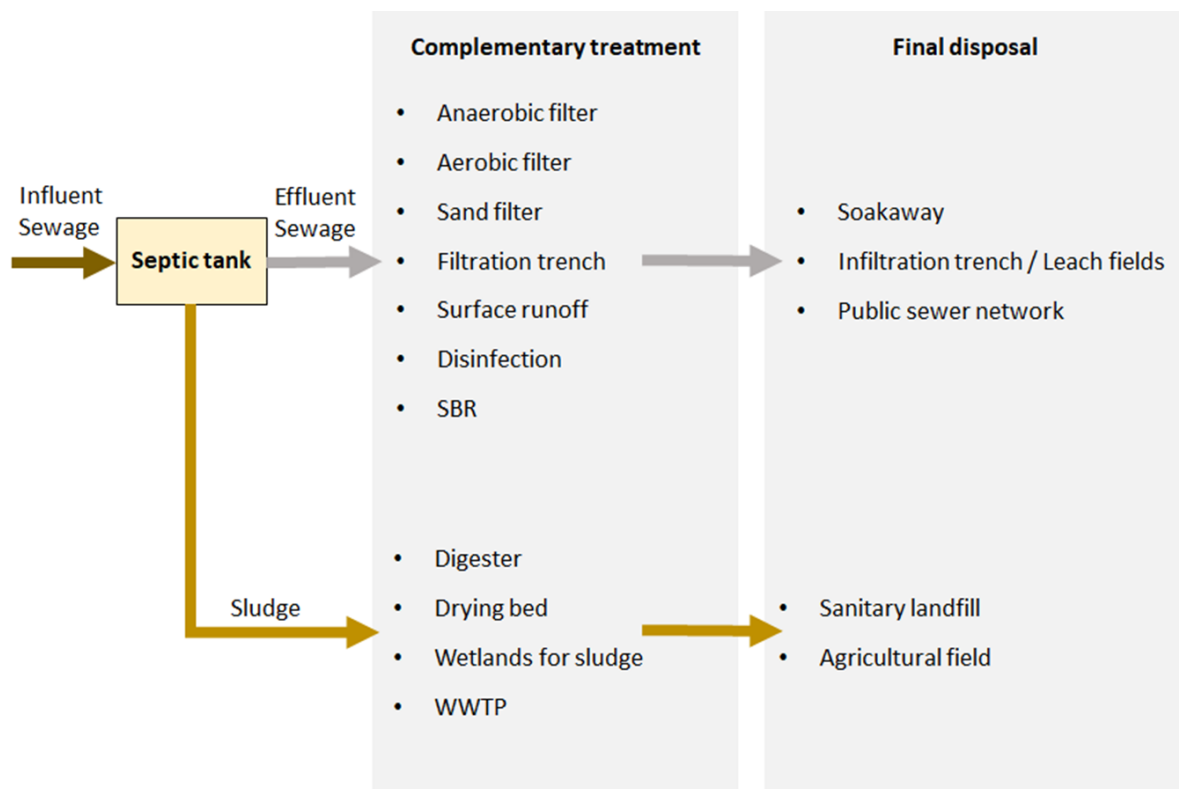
Complementary treatment

Final disposal

Influent Sewage

Septic tank

Effluent Sewage

- Anaerobic filter
- Aerobic filter
- Sand filter
- Filtration trench
- Surface runoff
- Disinfection
- SBR

- Soakaway
- Infiltration trench / Leach fields
- Public sewer network

Sludge

- Digester
- Drying bed
- Wetlands for sludge
- WWTP

- Sanitary landfill
- Agricultural field